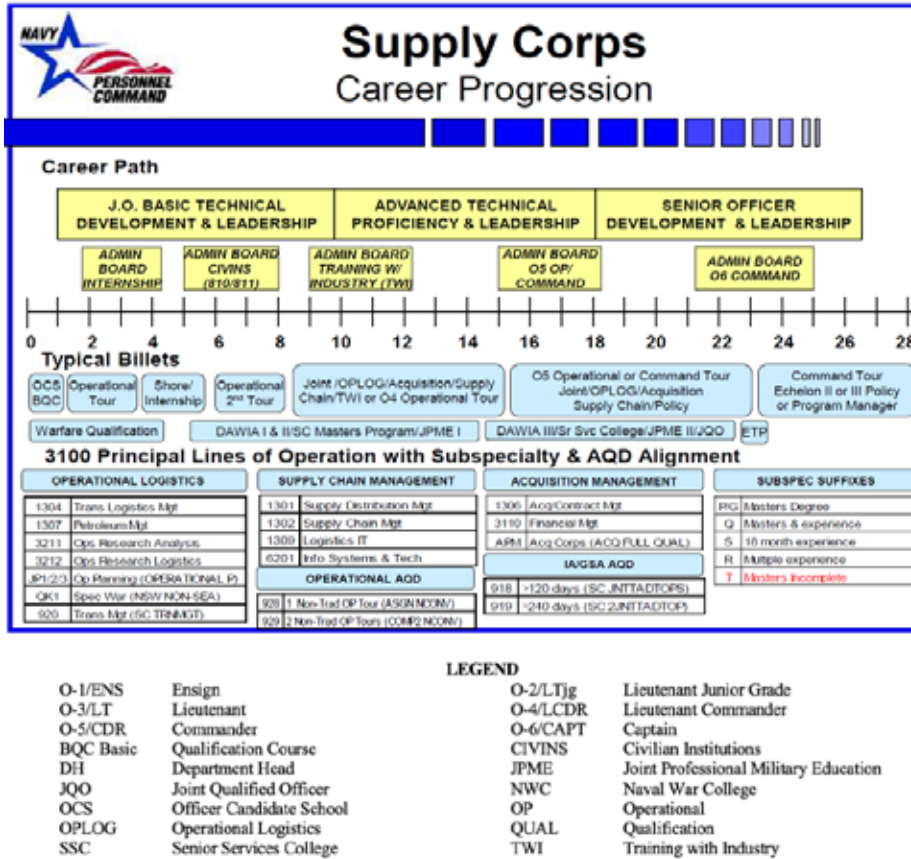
NAVY PERSONNEL COMMAND

Supply Corps
Career Progression

Career Path

J.O. BASIC TECHNICAL DEVELOPMENT & LEADERSHIP

ADVANCED TECHNICAL PROFICIENCY & LEADERSHIP

SENIOR OFFICER DEVELOPMENT & LEADERSHIP

ADMIN BOARD INTERNSHIP

ADMIN BOARD CIVINS (810/811)

ADMIN BOARD TRAINING W/ INDUSTRY (TWI)

ADMIN BOARD O5 OP/ COMMAND

ADMIN BOARD O6 COMMAND

0 2 4 6 8 10 12 14 16 18 20 22 24 26 28

Typical Billets

OCS BQC

Operational Tour

Shore/ Internship

Operational 2nd Tour

Joint /OPLOG/Acquisition/Supply Chain/TWI or O4 Operational Tour

O5 Operational or Command Tour Joint/OPLOG/Acquisition Supply Chain/Policy

Command Tour Echelon II or III Policy or Program Manager

Warfare Qualification

DAWIA I & II/SC Masters Program/JPME I

DAWIA III/Sr Svc College/JPME II/JQO

ETP

3100 Principal Lines of Operation with Subspecialty & AQD Alignment

OPERATIONAL LOGISTICS

| | |
|---|---|
| 1304 | Trans Logistics Mgt |
| 1307 | Petroleum Mgt |
| 3211 | Ops Research Analysis |
| 3212 | Ops Research Logistics |
| JP1/2/3 | Op Planning (OPERATIONAL P) |
| QK1 | Spec War (NSW NON-SEA) |
| 920 | Trans Mgt (SC TRNMGT) |

SUPPLY CHAIN MANAGEMENT

| | |
|---|---|
| 1301 | Supply Distribution Mgt |
| 1302 | Supply Chain Mgt |
| 1309 | Logistics IT |
| 6201 | Info Systems & Tech |

OPERATIONAL AQD

| | |
|---|---|
| 928 | 1 Non-Trad OP Tour (ASGN NCONV) |
| 929 | 2 Non-Trad OP Tours (COMP2 NCONV) |

ACQUISITION MANAGEMENT

| | |
|---|---|
| 1306 | Acq/Contract Mgt |
| 3110 | Financial Mgt |
| APM | Acq Corps (ACQ FULL QUAL) |

IA/GSA AQD

| | |
|---|---|
| 918 | >120 days (SC JNTTADTOPS) |
| 919 | >240 days (SC 2JNTTADTOP) |

SUBSPEC SUFFIXES

| | |
|---|---|
| PG | Masters Degree |
| Q | Masters & experience |
| S | 18 month experience |
| R | Multiple experience |
| T | Masters incomplete |

LEGEND

| | | | |
|---|---|---|---|
| O-1/ENS | Ensign | O-2/LTjg | Lieutenant Junior Grade |
| O-3/LT | Lieutenant | O-4/LCDR | Lieutenant Commander |
| O-5/CDR | Commander | O-6/CAPT | Captain |
| BQC Basic | Qualification Course | CIVINS | Civilian Institutions |
| DH | Department Head | JPME | Joint Professional Military Education |
| JQO | Joint Qualified Officer | NWC | Naval War College |
| OCS | Officer Candidate School | OP | Operational |
| OPLOG | Operational Logistics | QUAL | Qualification |
| SSC | Senior Services College | TWI | Training with Industry |